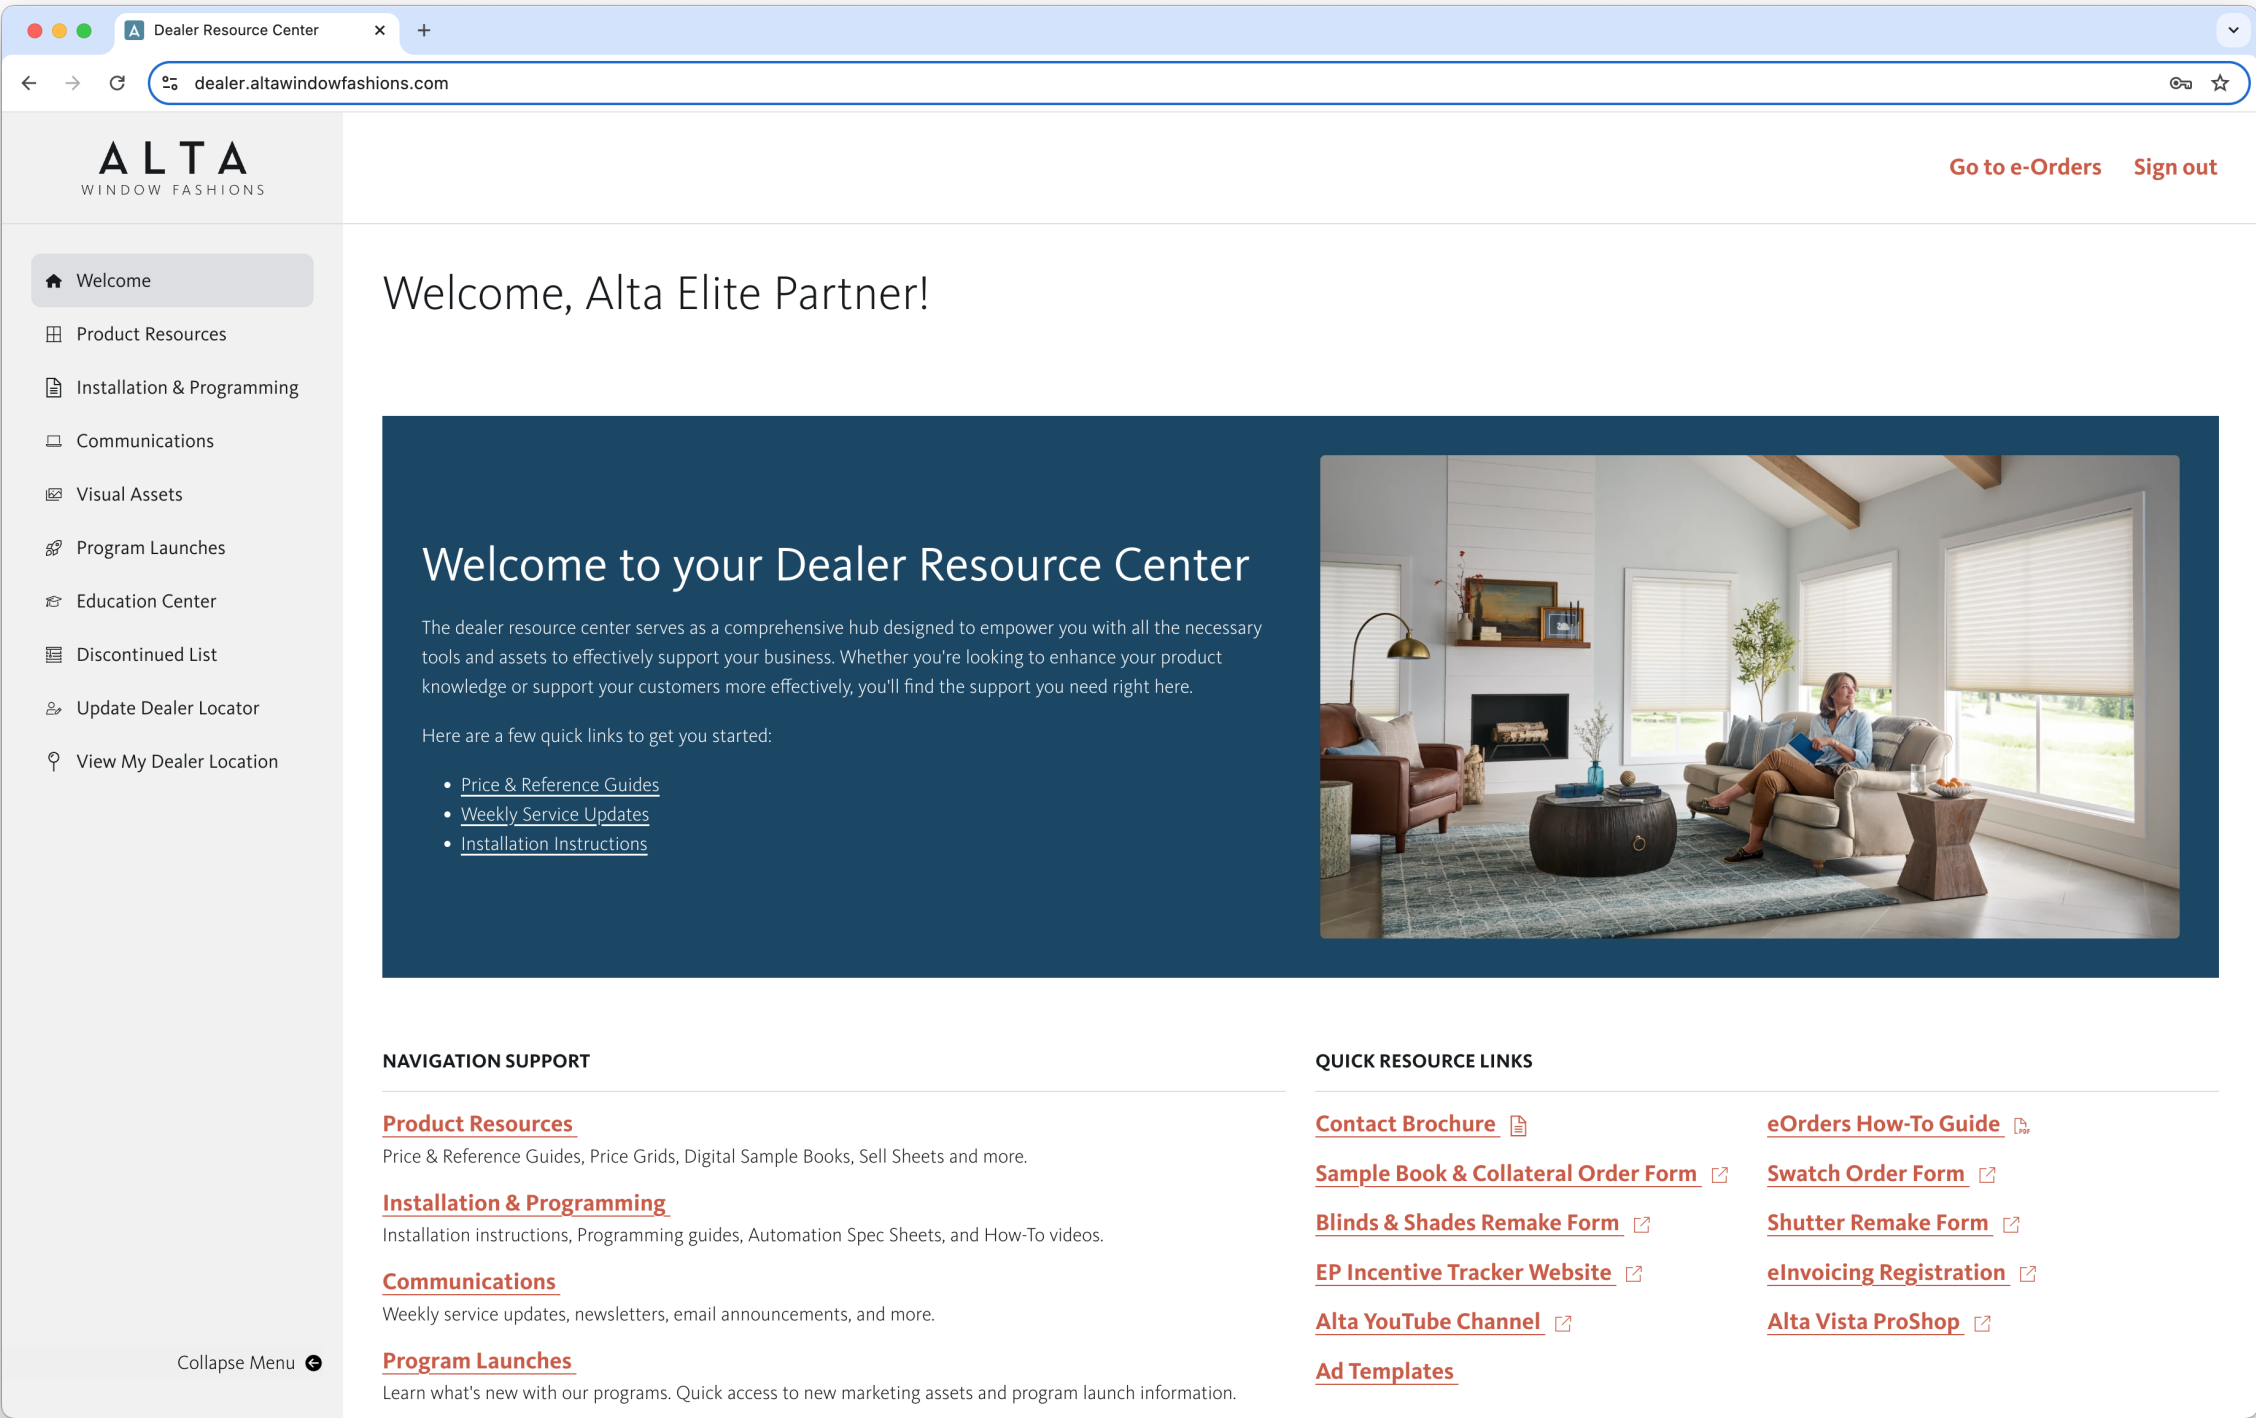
Dealer Resource Center

dealer.altawindowfashions.com

ALTA
WINDOW FASHIONS

Go to e-Orders Sign out

Welcome
Product Resources
Installation & Programming
Communications
Visual Assets
Program Launches
Education Center
Discontinued List
Update Dealer Locator
View My Dealer Location

Collapse Menu

Welcome, Alta Elite Partner!

Welcome to your Dealer Resource Center

The dealer resource center serves as a comprehensive hub designed to empower you with all the necessary tools and assets to effectively support your business. Whether you're looking to enhance your product knowledge or support your customers more effectively, you'll find the support you need right here.

Here are a few quick links to get you started:

- Price & Reference Guides
- Weekly Service Updates
- Installation Instructions

NAVIGATION SUPPORT

Product Resources
Price & Reference Guides, Price Grids, Digital Sample Books, Sell Sheets and more.

Installation & Programming
Installation instructions, Programming guides, Automation Spec Sheets, and How-To videos.

Communications
Weekly service updates, newsletters, email announcements, and more.

Program Launches
Learn what's new with our programs. Quick access to new marketing assets and program launch information.

QUICK RESOURCE LINKS

Contact Brochure
Sample Book & Collateral Order Form
Blinds & Shades Remake Form
EP Incentive Tracker Website
Alta YouTube Channel
Ad Templates

eOrders How-To Guide
Swatch Order Form
Shutter Remake Form
eInvoicing Registration
Alta Vista ProShop